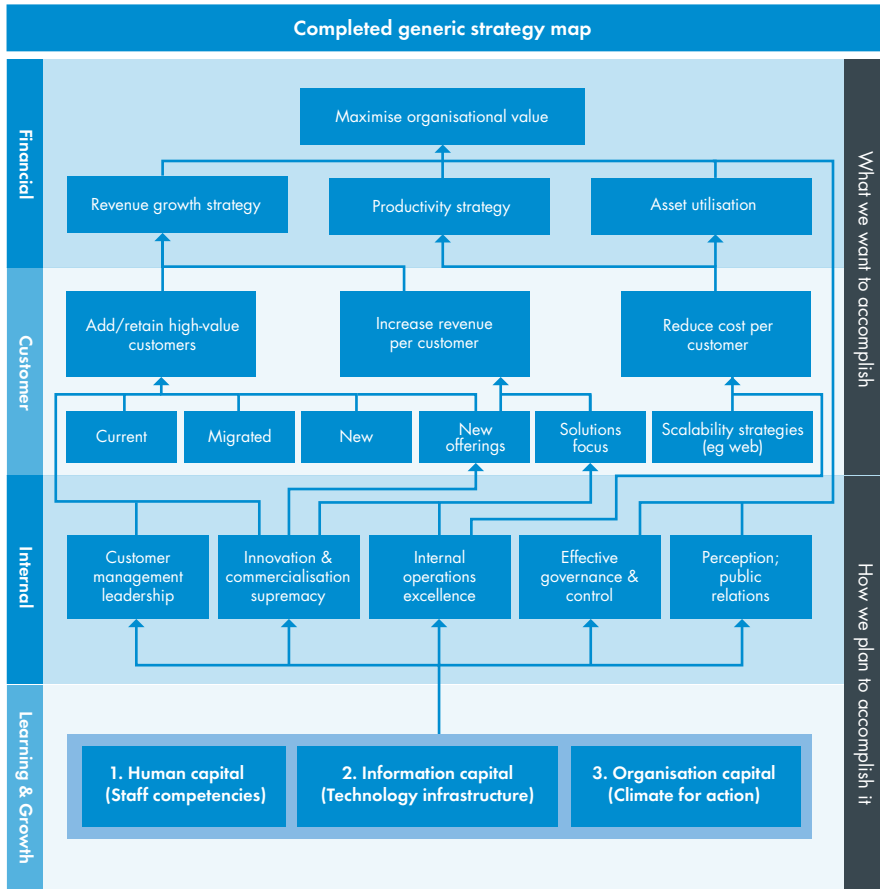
Completed generic strategy map

Financial

Maximise organisational value

Revenue growth strategy

Productivity strategy

Asset utilisation

What we want to accomplish

Customer

Add/retain high-value customers

Increase revenue per customer

Reduce cost per customer

Current

Migrated

New

New offerings

Solutions focus

Scalability strategies (eg web)

Internal

Customer management leadership

Innovation & commercialisation supremacy

Internal operations excellence

Effective governance & control

Perception; public relations

How we plan to accomplish it

Learning & Growth

1. Human capital (Staff competencies)

2. Information capital (Technology infrastructure)

3. Organisation capital (Climate for action)